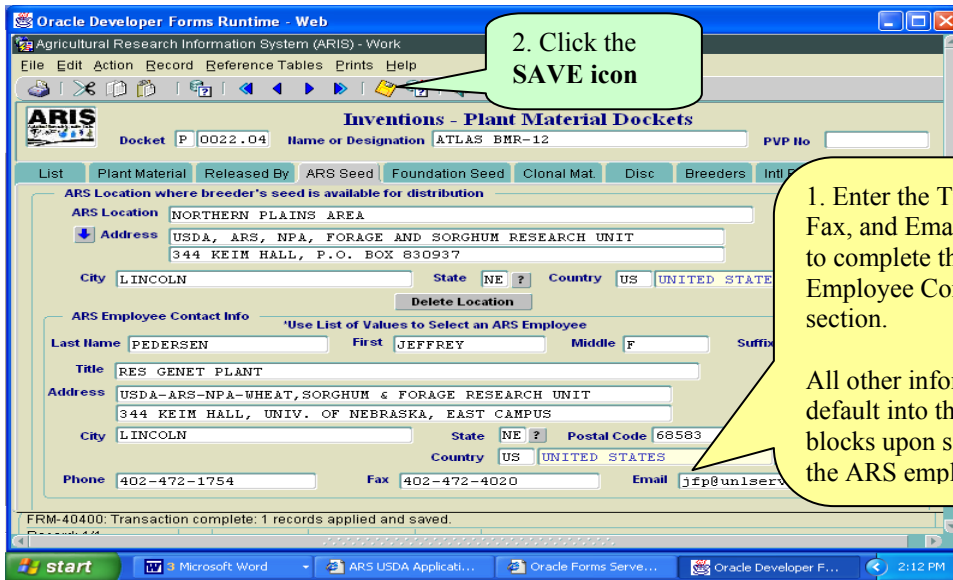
Oracle Developer Forms Runtime - Web

Agricultural Research Information System (ARIS) - Work

File Edit Action Record Reference Tables Prints Help

2. Click the **SAVE icon**

ARIS

Inventions - Plant Material Dockets

Docket P 0022.04 Name or Designation ATLAS BMR-12 PVP No

List | Plant Material | Released By | ARS Seed | Foundation Seed | Clonal Mat. | Disc | Breeders | Intl P

ARS Location where breeder's seed is available for distribution

ARS Location NORTHERN PLAINS AREA

Address USDA, ARS, NPA, FORAGE AND SORGHUM RESEARCH UNIT
344 KEIM HALL, P.O. BOX 830937

City LINCOLN State NE ? Country US UNITED STATE

Delete Location

ARS Employee Contact Info

'Use List of Values to Select an ARS Employee

Last Name PEDERSEN First JEFFREY Middle F Suffix

Title RES GENET PLANT

Address USDA-ARS-NPA-WHEAT,SORGHUM & FORAGE RESEARCH UNIT
344 KEIM HALL, UNIV. OF NEBRASKA, EAST CAMPUS

City LINCOLN State NE ? Postal Code 68583

Country US UNITED STATES

Phone 402-472-1754 Fax 402-472-4020 Email jfp@unlserv

1. Enter the T Fax, and Ema to complete th Employee Con section.

All other infor default into th blocks upon s the ARS empl

FRM-40400: Transaction complete: 1 records applied and saved.

Record: 1/1

start | 3 Microsoft Word | ARS USDA Applicati... | Oracle Forms Serve... | Oracle Developer F... | 2:12 PM